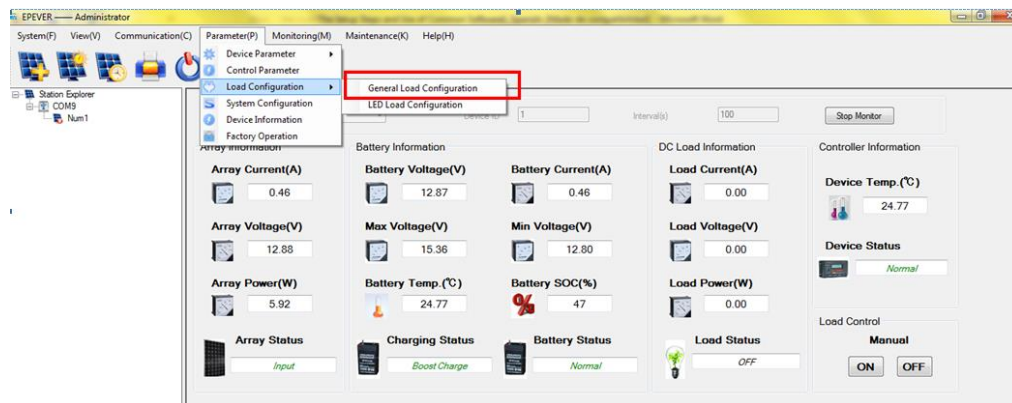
EPEVER —— Administrator

System(F) View(V) Communication(C) Parameter(P) Monitoring(M) Maintenance(K) Help(H)

Device Parameter
Control Parameter
Load Configuration
System Configuration
Device Information
Factory Operation

General Load Configuration
LED Load Configuration

Station Explorer
COM9
Num1

Device ID 1 Interval(s) 100 Stop Monitor

Array Information
Array Current(A) 0.46
Array Voltage(V) 12.88
Array Power(W) 5.92
Array Status Input

Battery Information
Battery Voltage(V) 12.87
Battery Current(A) 0.46
Max Voltage(V) 15.36
Min Voltage(V) 12.80
Battery Temp.(℃) 24.77
Battery SOC(%) 47
Charging Status Boost Charge
Battery Status Normal

DC Load Information
Load Current(A) 0.00
Load Voltage(V) 0.00
Load Power(W) 0.00
Load Status OFF

Controller Information
Device Temp.(℃) 24.77
Device Status Normal

Load Control
Manual
ON OFF